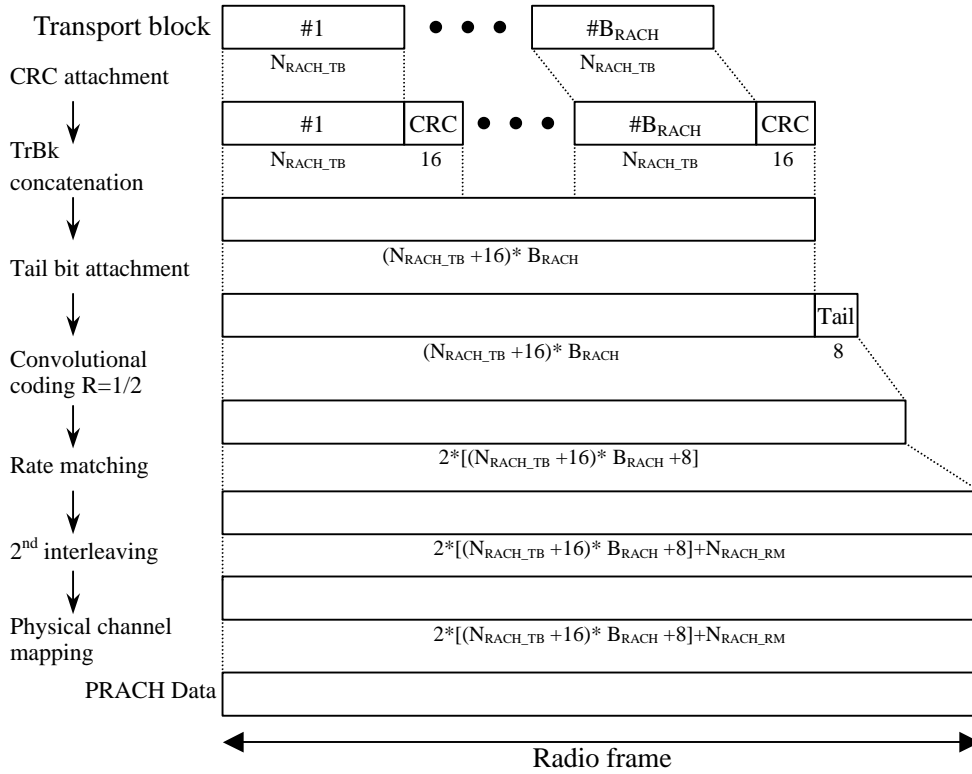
Transport block

#1

$N_{RACH\_TB}$

#$B_{RACH}$

$N_{RACH\_TB}$

CRC attachment

#1

CRC

#$B_{RACH}$

CRC

TrBk concatenation

$N_{RACH\_TB}$

16

$N_{RACH\_TB}$

16

$(N_{RACH\_TB} +16)* B_{RACH}$

Tail bit attachment

Tail

$(N_{RACH\_TB} +16)* B_{RACH}$

8

Convolutional coding R=1/2

$2*[(N_{RACH\_TB} +16)* B_{RACH} +8]$

Rate matching

$2^{nd}$ interleaving

$2*[(N_{RACH\_TB} +16)* B_{RACH} +8]+N_{RACH\_RM}$

Physical channel mapping

$2*[(N_{RACH\_TB} +16)* B_{RACH} +8]+N_{RACH\_RM}$

PRACH Data

Radio frame